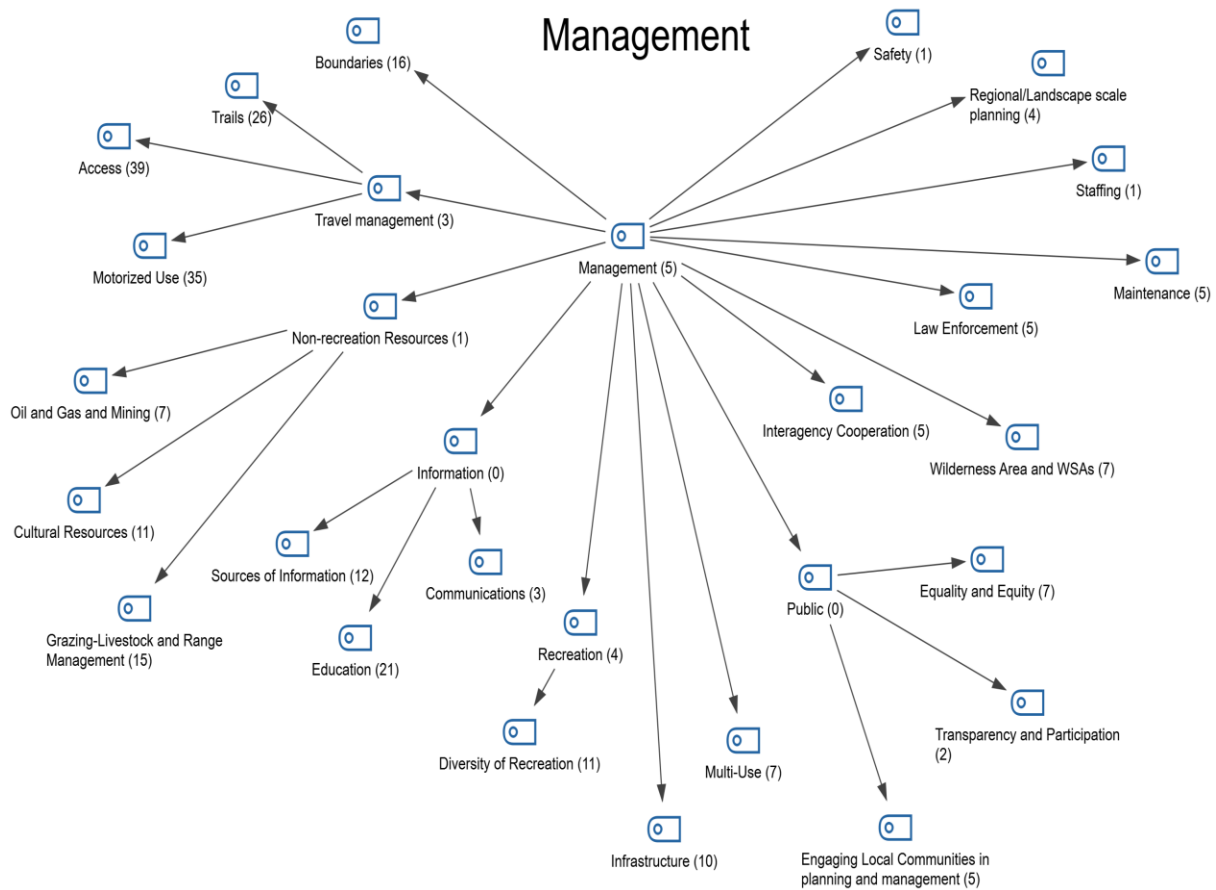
Management

Boundaries (16)

Trails (26)

Access (39)

Travel management (3)

Motorized Use (35)

Safety (1)

Regional/Landscape scale planning (4)

Staffing (1)

Management (5)

Maintenance (5)

Law Enforcement (5)

Non-recreation Resources (1)

Oil and Gas and Mining (7)

Cultural Resources (11)

Grazing-Livestock and Range Management (15)

Information (0)

Sources of Information (12)

Communications (3)

Education (21)

Interagency Cooperation (5)

Wilderness Area and WSAs (7)

Recreation (4)

Diversity of Recreation (11)

Public (0)

Equality and Equity (7)

Transparency and Participation (2)

Multi-Use (7)

Infrastructure (10)

Engaging Local Communities in planning and management (5)